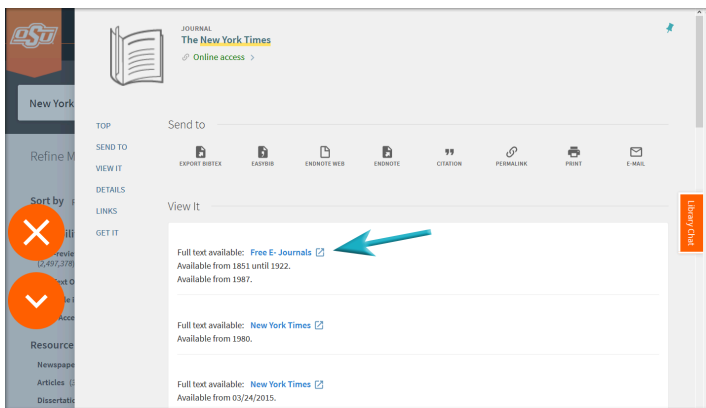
OSU

New York

Refine M

Sort by

(2,497,378)

Resource

Newspape

Articles

Dissertati

JOURNAL
The New York Times
Online access >

TOP
SEND TO
VIEW IT
DETAILS
LINKS
GET IT

Send to

EXPORT BIBTEX
EASYBIB
ENDNOTE WEB
ENDNOTE
CITATION
PERMALINK
PRINT
E-MAIL

View It

Full text available: Free E- Journals
Available from 1851 until 1922.
Available from 1987.

Full text available: New York Times
Available from 1980.

Full text available: New York Times
Available from 03/24/2015.

Library Chat